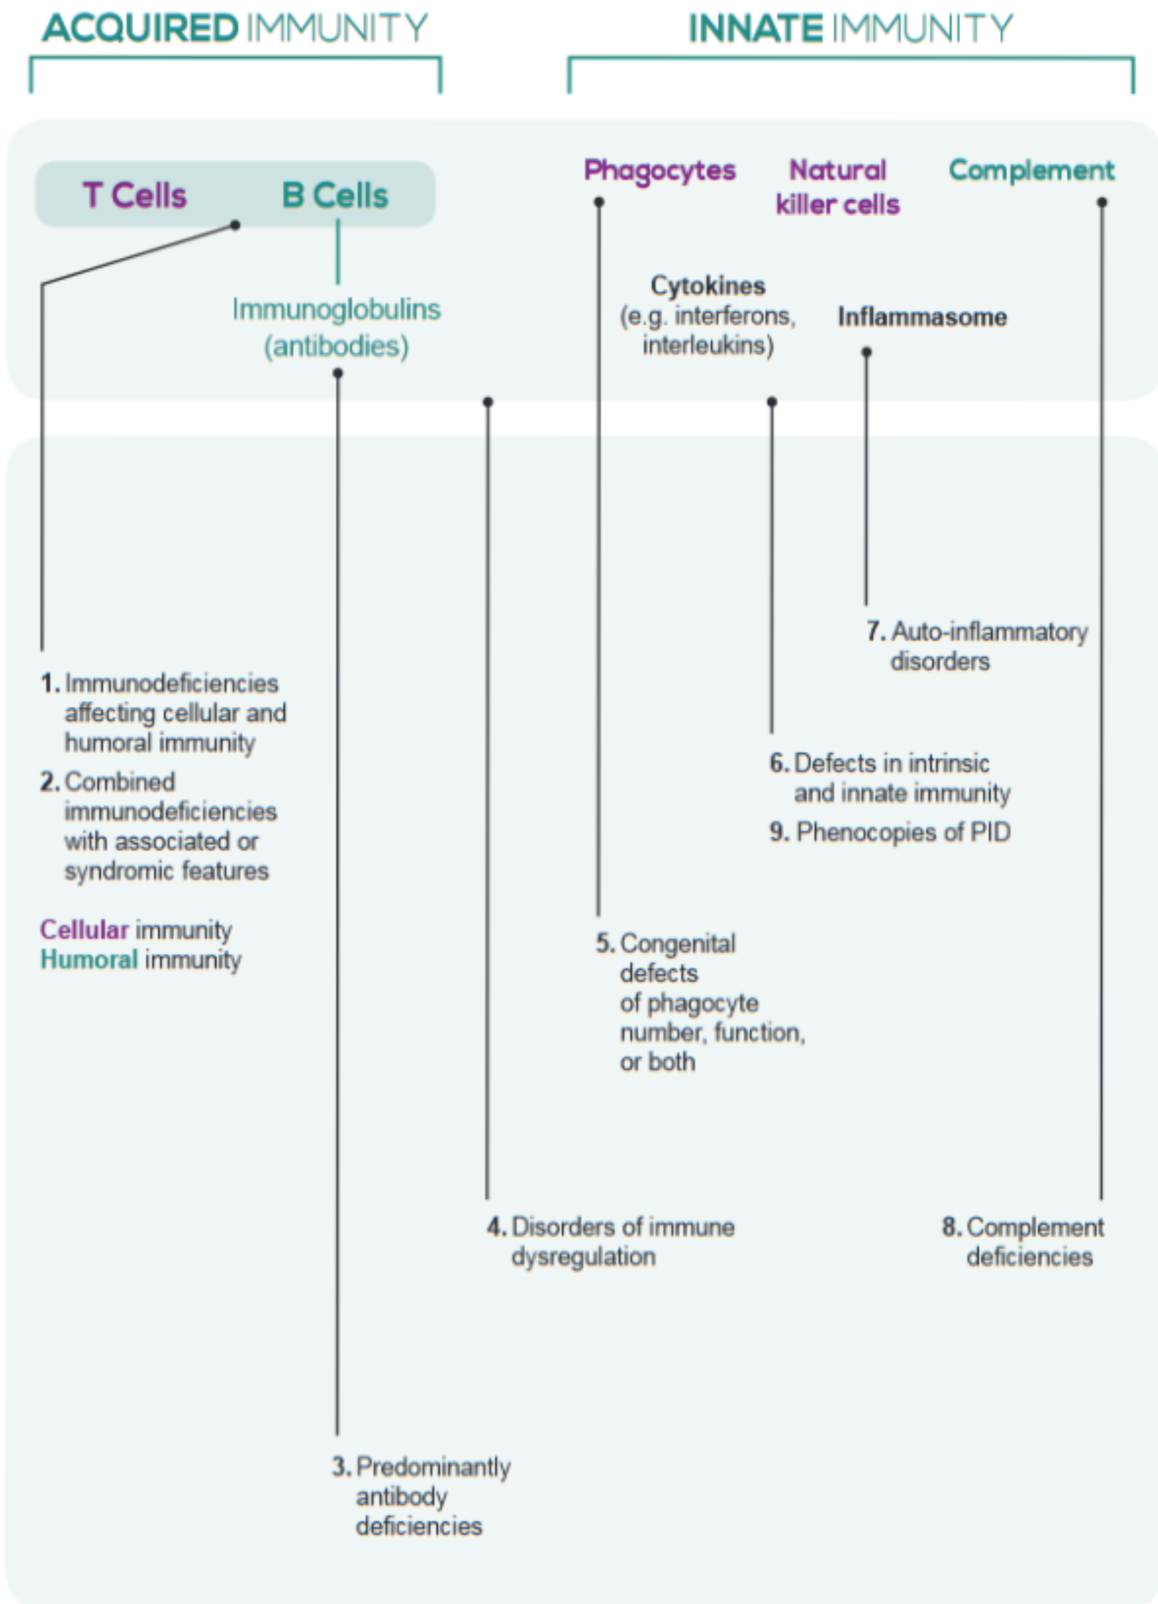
ACQUIRED IMMUNITY

INNATE IMMUNITY

T Cells

B Cells

Immunoglobulins (antibodies)

Phagocytes

Natural killer cells

Complement

Cytokines (e.g. interferons, interleukins)

Inflammasome

7. Auto-inflammatory disorders

1. Immunodeficiencies affecting cellular and humoral immunity

2. Combined immunodeficiencies with associated or syndromic features

Cellular immunity
Humoral immunity

6. Defects in intrinsic and innate immunity

9. Phenocopies of PID

5. Congenital defects of phagocyte number, function, or both

4. Disorders of immune dysregulation

8. Complement deficiencies

3. Predominantly antibody deficiencies